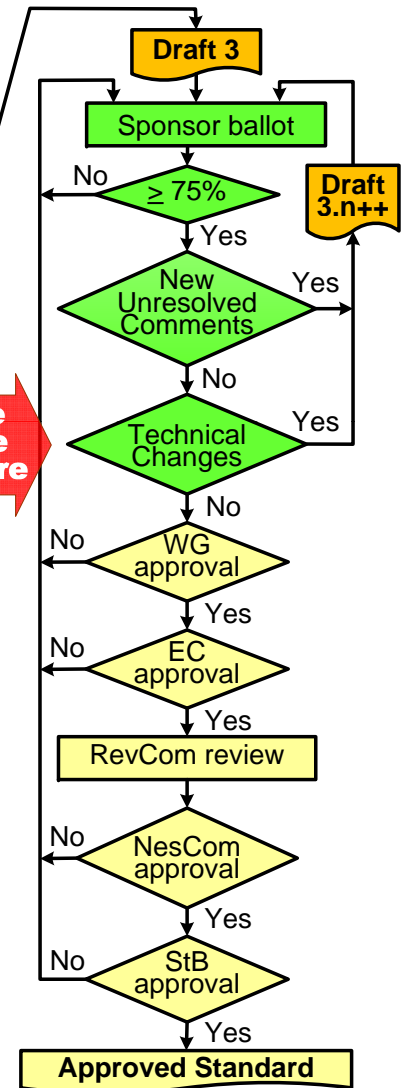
Draft 3

Sponsor ballot

No

$\geq$ 75%

Draft 3.n++

Yes

New Unresolved Comments

Yes

No

e
e
re

Technical Changes

Yes

No

No

WG approval

Yes

No

EC approval

Yes

RevCom review

No

NesCom approval

Yes

No

StB approval

Yes

Approved Standard